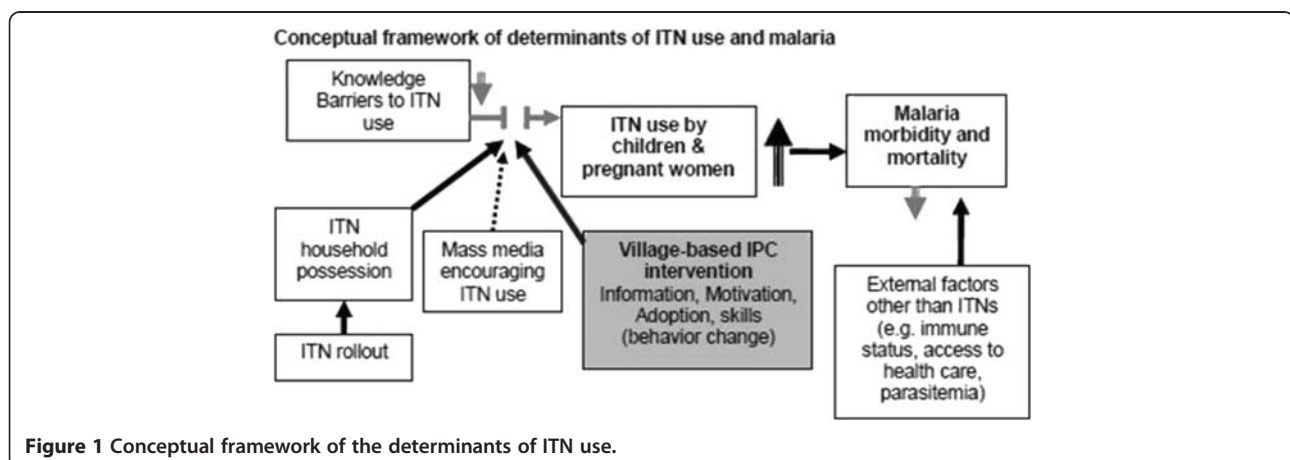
Conceptual framework of determinants of ITN use and malaria

Knowledge Barriers to ITN use

ITN use by children & pregnant women

Malaria morbidity and mortality

ITN household possession

Mass media encouraging ITN use

Village-based IPC intervention Information, Motivation, Adoption, skills (behavior change)

External factors other than ITNs (e.g. immune status, access to health care, parasitemia)

ITN rollout

Figure 1 Conceptual framework of the determinants of ITN use.